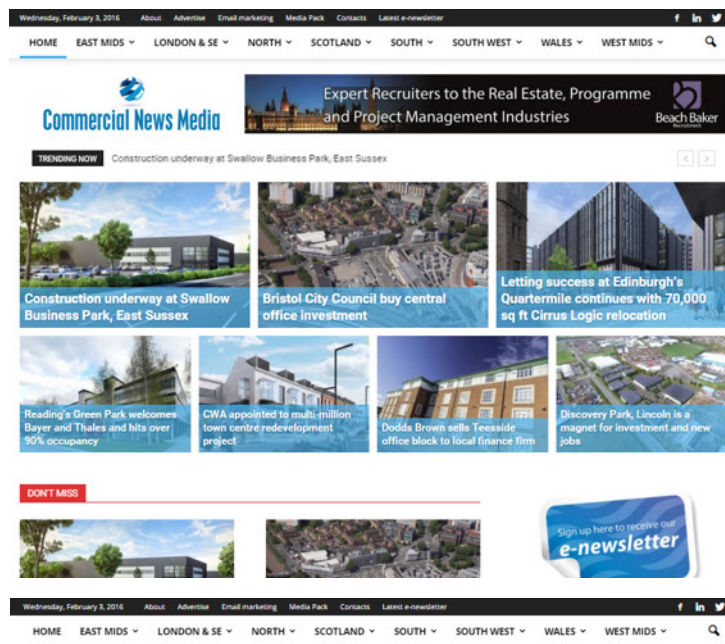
Wednesday, February 3, 2016 About Advertise Email marketing Media Pack Contacts Latest e-newsletter

f in

HOME EAST MIDS ˅ LONDON & SE ˅ NORTH ˅ SCOTLAND ˅ SOUTH ˅ SOUTH WEST ˅ WALES ˅ WEST MIDS ˅

Commercial News Media

Expert Recruiters to the Real Estate, Programme and Project Management Industries

Beach Baker Recruitment

TRENDING NOW Construction underway at Swallow Business Park, East Sussex

Construction underway at Swallow Business Park, East Sussex

Bristol City Council buy central office investment

Letting success at Edinburgh's Quartermile continues with 70,000 sq ft Cirrus Logic relocation

Reading's Green Park welcomes Bayer and Thales and hits over 90% occupancy

CWA appointed to multi-million town centre redevelopment project

Dodds Brown sells Teesside office block to local finance firm

Discovery Park, Lincoln is a magnet for investment and new jobs

DON'T MISS

Sign up here to receive our e-newsletter

Wednesday, February 3, 2016 About Advertise Email marketing Media Pack Contacts Latest e-newsletter

f in

HOME EAST MIDS ˅ LONDON & SE ˅ NORTH ˅ SCOTLAND ˅ SOUTH ˅ SOUTH WEST ˅ WALES ˅ WEST MIDS ˅